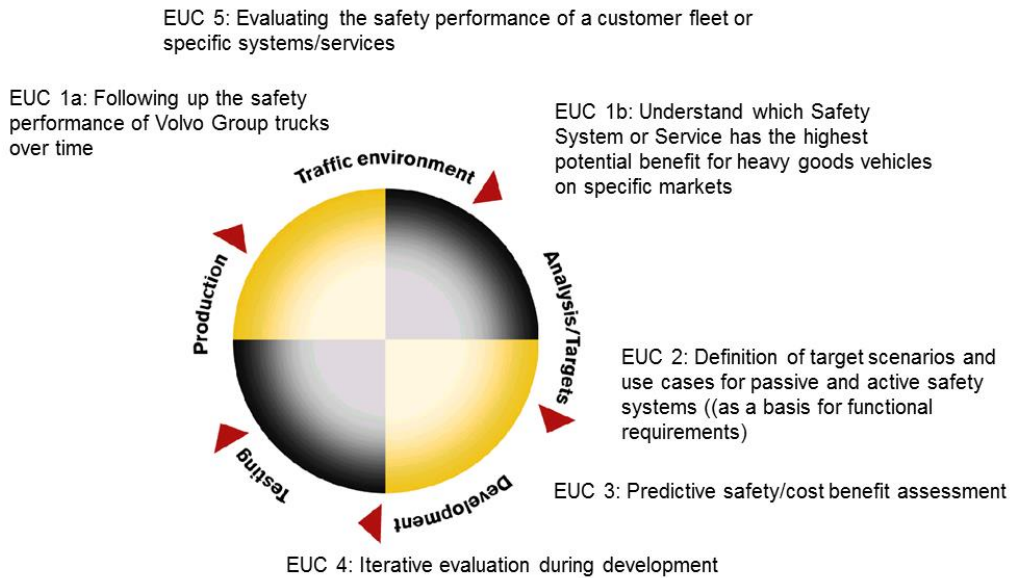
EUC 5: Evaluating the safety performance of a customer fleet or specific systems/services

EUC 1a: Following up the safety performance of Volvo Group trucks over time

EUC 1b: Understand which Safety System or Service has the highest potential benefit for heavy goods vehicles on specific markets

Traffic environment

Analysis/Targets

Development

Testing

Production

EUC 2: Definition of target scenarios and use cases for passive and active safety systems ((as a basis for functional requirements)

EUC 3: Predictive safety/cost benefit assessment

EUC 4: Iterative evaluation during development